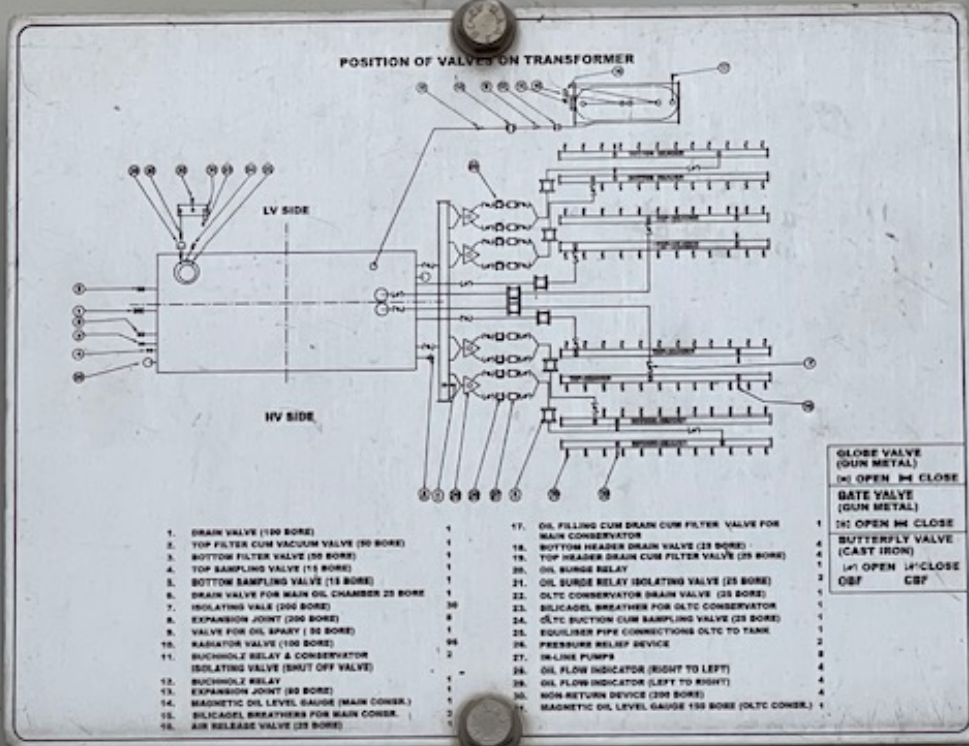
POSITION OF VALVES ON TRANSFORMER

LV SIDE

HV SIDE

| | | |
|---|---|---|
| 1. | DRAIN VALVE (100 BORE) | 1 |
| 2. | TOP FILTER CUM VACUUM VALVE (50 BORE) | 1 |
| 3. | BOTTOM FILTER VALVE (50 BORE) | 1 |
| 4. | TOP SAMPLING VALVE (15 BORE) | 1 |
| 5. | BOTTOM SAMPLING VALVE (15 BORE) | 1 |
| 6. | DRAIN VALVE FOR MAIN OIL CHAMBER 25 BORE | 1 |
| 7. | ISOLATING VALE (200 BORE) | 30 |
| 8. | EXPANSION JOINT (200 BORE) | 8 |
| 9. | VALVE FOR OIL SPARY (50 BORE) | 4 |
| 10. | RADIATOR VALVE (100 BORE) | 96 |
| 11. | BUCHHOLZ RELAY & CONSERVATOR ISOLATING VALVE (SHUT OFF VALVE) | 2 |
| 12. | BUCHHOLZ RELAY | 1 |
| 13. | EXPANSION JOINT (80 BORE) | 1 |
| 14. | MAGNETIC OIL LEVEL GAUGE (MAIN CONSR.) | 1 |
| 15. | SILICAGEL BREATHERS FOR MAIN CONSR. | 2 |
| 16. | AIR RELEASE VALVE (25 BORE) | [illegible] |

| | | |
|---|---|---|
| 17. | OIL FILLING CUM DRAIN CUM FILTER VALVE FOR MAIN CONSERVATOR | 1 |
| 18. | BOTTOM HEADER DRAIN VALVE (25 BORE) | 4 |
| 19. | TOP HEADER DRAIN CUM FILTER VALVE (25 BORE) | 4 |
| 20. | OIL SURGE RELAY | 1 |
| 21. | OIL SURGE RELAY ISOLATING VALVE (25 BORE) | 2 |
| 22. | OLTC CONSERVATOR DRAIN VALVE (25 BORE) | 1 |
| 23. | SILICAGEL BREATHER FOR OLTC CONSERVATOR | 1 |
| 24. | OLTC SUCTION CUM SAMPLING VALVE (25 BORE) | 1 |
| 25. | EQUILISER PIPE CONNECTIONS OLTC TO TANK | 1 |
| 26. | PRESSURE RELIEF DEVICE | 2 |
| 27. | OIL PUMPS | 4 |
| 28. | OIL FLOW INDICATOR (RIGHT TO LEFT) | 4 |
| 29. | OIL FLOW INDICATOR (LEFT TO RIGHT) | 4 |
| 30. | NON-RETURN DEVICE (200 BORE) | 4 |
| 31. | MAGNETIC OIL LEVEL GAUGE 150 BORE (OLTC CONSR.) | 1 |

GLOBE VALVE (GUN METAL)
OPEN CLOSE

GATE VALVE (GUN METAL)
OPEN CLOSE

BUTTERFLY VALVE (CAST IRON)
OPEN CLOSE
OBF CBF